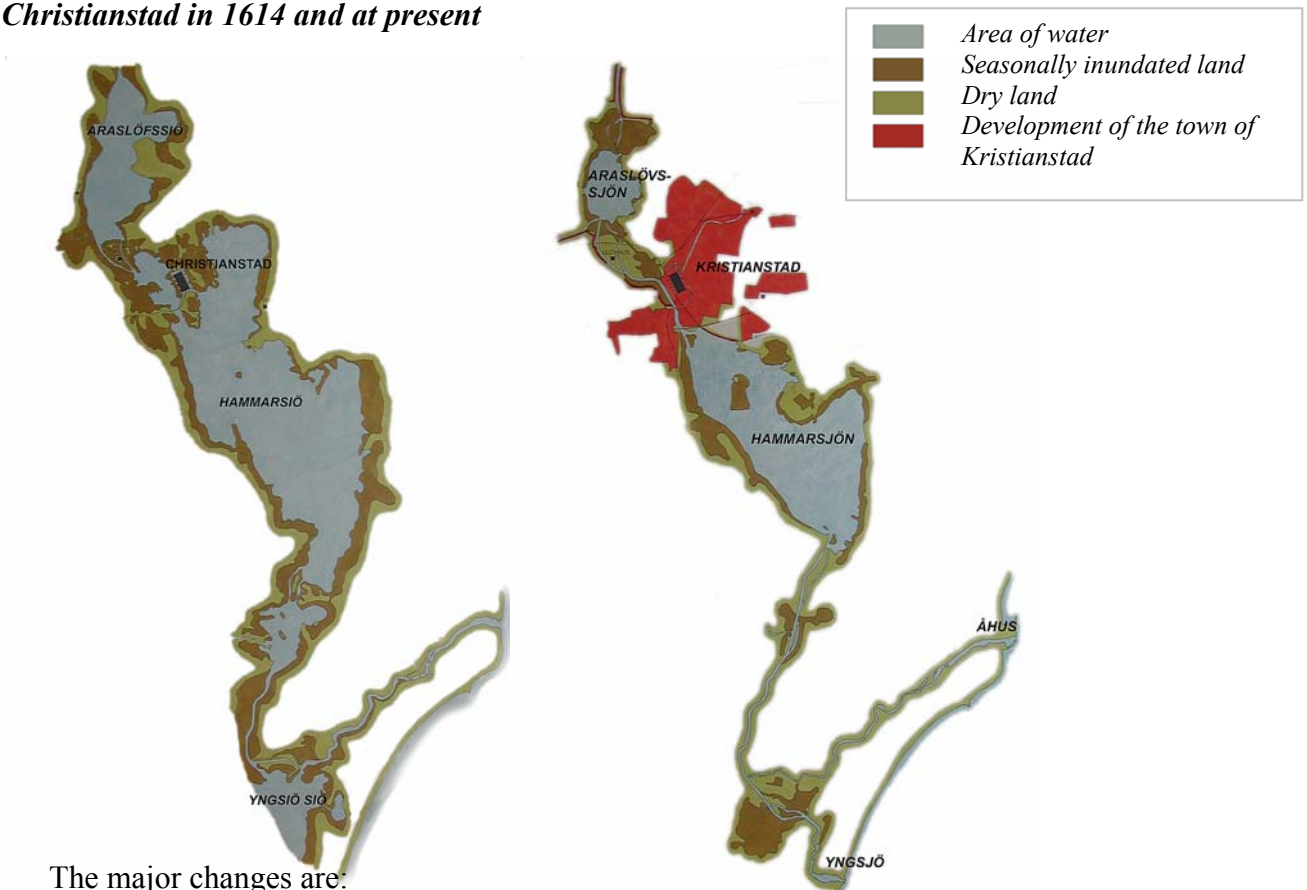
*Christianstad in 1614 and at present*

Area of water
Seasonally inundated land
Dry land
Development of the town of Kristianstad

ARASLÖFSSIÖ
CHRISTIANSTAD
HAMMARSIÖ
YNGSIÖ SIÖ

ARASLÖVS-SJÖN
KRISTIANSTAD
HAMMARSJÖN
ÅHUS
YNGSJÖ

The major changes are: